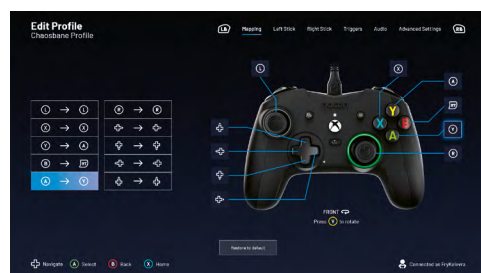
Edit Profile
Chaosbane Profile

LB Mapping Left Stick Right Stick Triggers Audio Advanced Settings RB

| L → L | R → R |
|---|---|
| X → X | ✣ → ✣ |
| Y → A | ✣ → ✣ |
| B → ⊡ | ✣ → ✣ |
| A → Y | ✣ → ✣ |

L
X
A
Y
B
R

FRONT
Press Y to rotate

Restore to default

✣ Navigate A Select B Back X Home

Connected as FryReivers